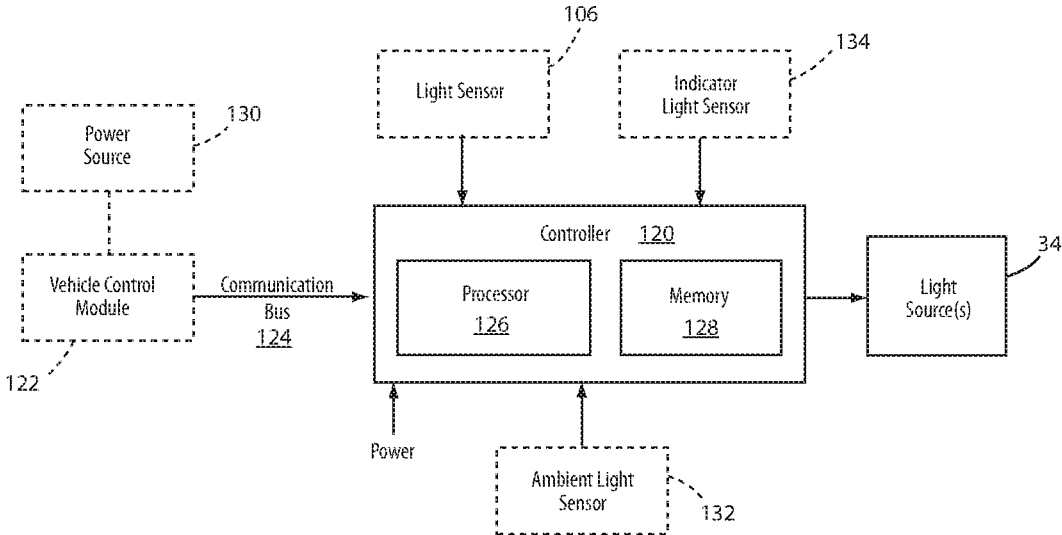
106

134

Light Sensor

Indicator Light Sensor

Power Source

130

Controller 120

Vehicle Control Module

Communication Bus
124

Processor
126

Memory
128

Light Source(s)

34

122

Power

Ambient Light Sensor

132